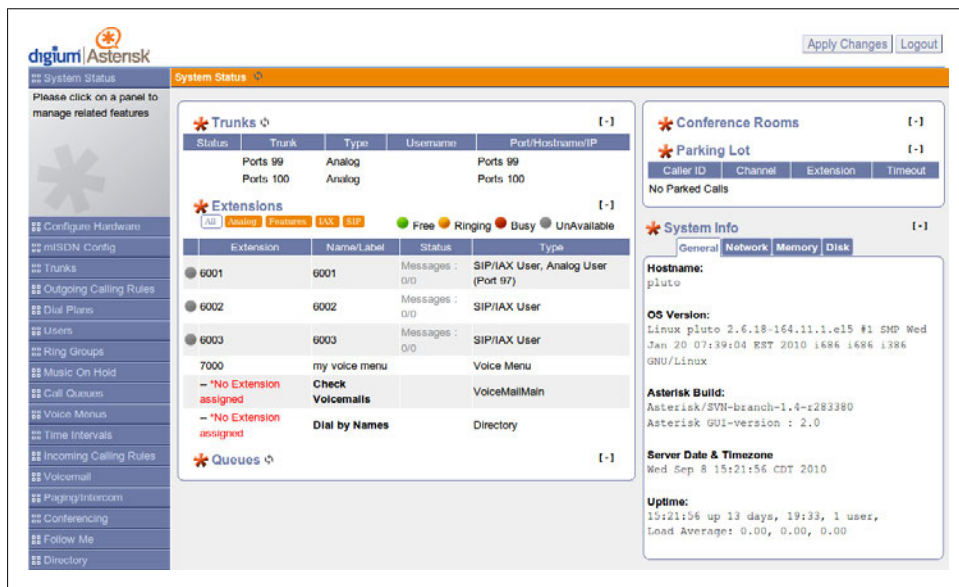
digium Asterisk

Apply Changes Logout

System Status

Please click on a panel to manage related features

Configure Hardware
mISDN Config
Trunks
Outgoing Calling Rules
Dial Plans
Users
Ring Groups
Music On Hold
Call Queues
Voice Menus
Time Intervals
Incoming Calling Rules
Voicemail
Paging/Intercom
Conferencing
Follow Me
Directory

System Status

Trunks [-]

| Status | Trunk | Type | Username | Port/Hostname/IP |
|---|---|---|---|---|
| | Ports 99 | Analog | | Ports 99 |
| | Ports 100 | Analog | | Ports 100 |

Extensions [-]

All Analog Features IAX SIP Free Ringing Busy UnAvailable

| Extension | Name/Label | Status | Type |
|---|---|---|---|
| 6001 | 6001 | Messages : 0/0 | SIP/IAX User, Analog User (Port 97) |
| 6002 | 6002 | Messages : 0/0 | SIP/IAX User |
| 6003 | 6003 | Messages : 0/0 | SIP/IAX User |
| 7000 | my voice menu | | Voice Menu |
| -- *No Extension assigned | Check Voicemails | | VoiceMailMain |
| -- *No Extension assigned | Dial by Names | | Directory |

Queues [-]

Conference Rooms [-]

Parking Lot [-]

| Caller ID | Channel | Extension | Timeout |
|---|---|---|---|
| No Parked Calls | | | |

System Info [-]

General Network Memory Disk

Hostname:
pluto

OS Version:
Linux pluto 2.6.18-164.11.1.el5 #1 SMP Wed Jan 20 07:39:04 EST 2010 i686 i686 i386 GNU/Linux

Asterisk Build:
Asterisk/SVN-branch-1.4-r283380
Asterisk GUI-version : 2.0

Server Date & Timezone
Wed Sep 8 15:21:56 CDT 2010

Uptime:
15:21:56 up 13 days, 19:33, 1 user, Load Average: 0.00, 0.00, 0.00